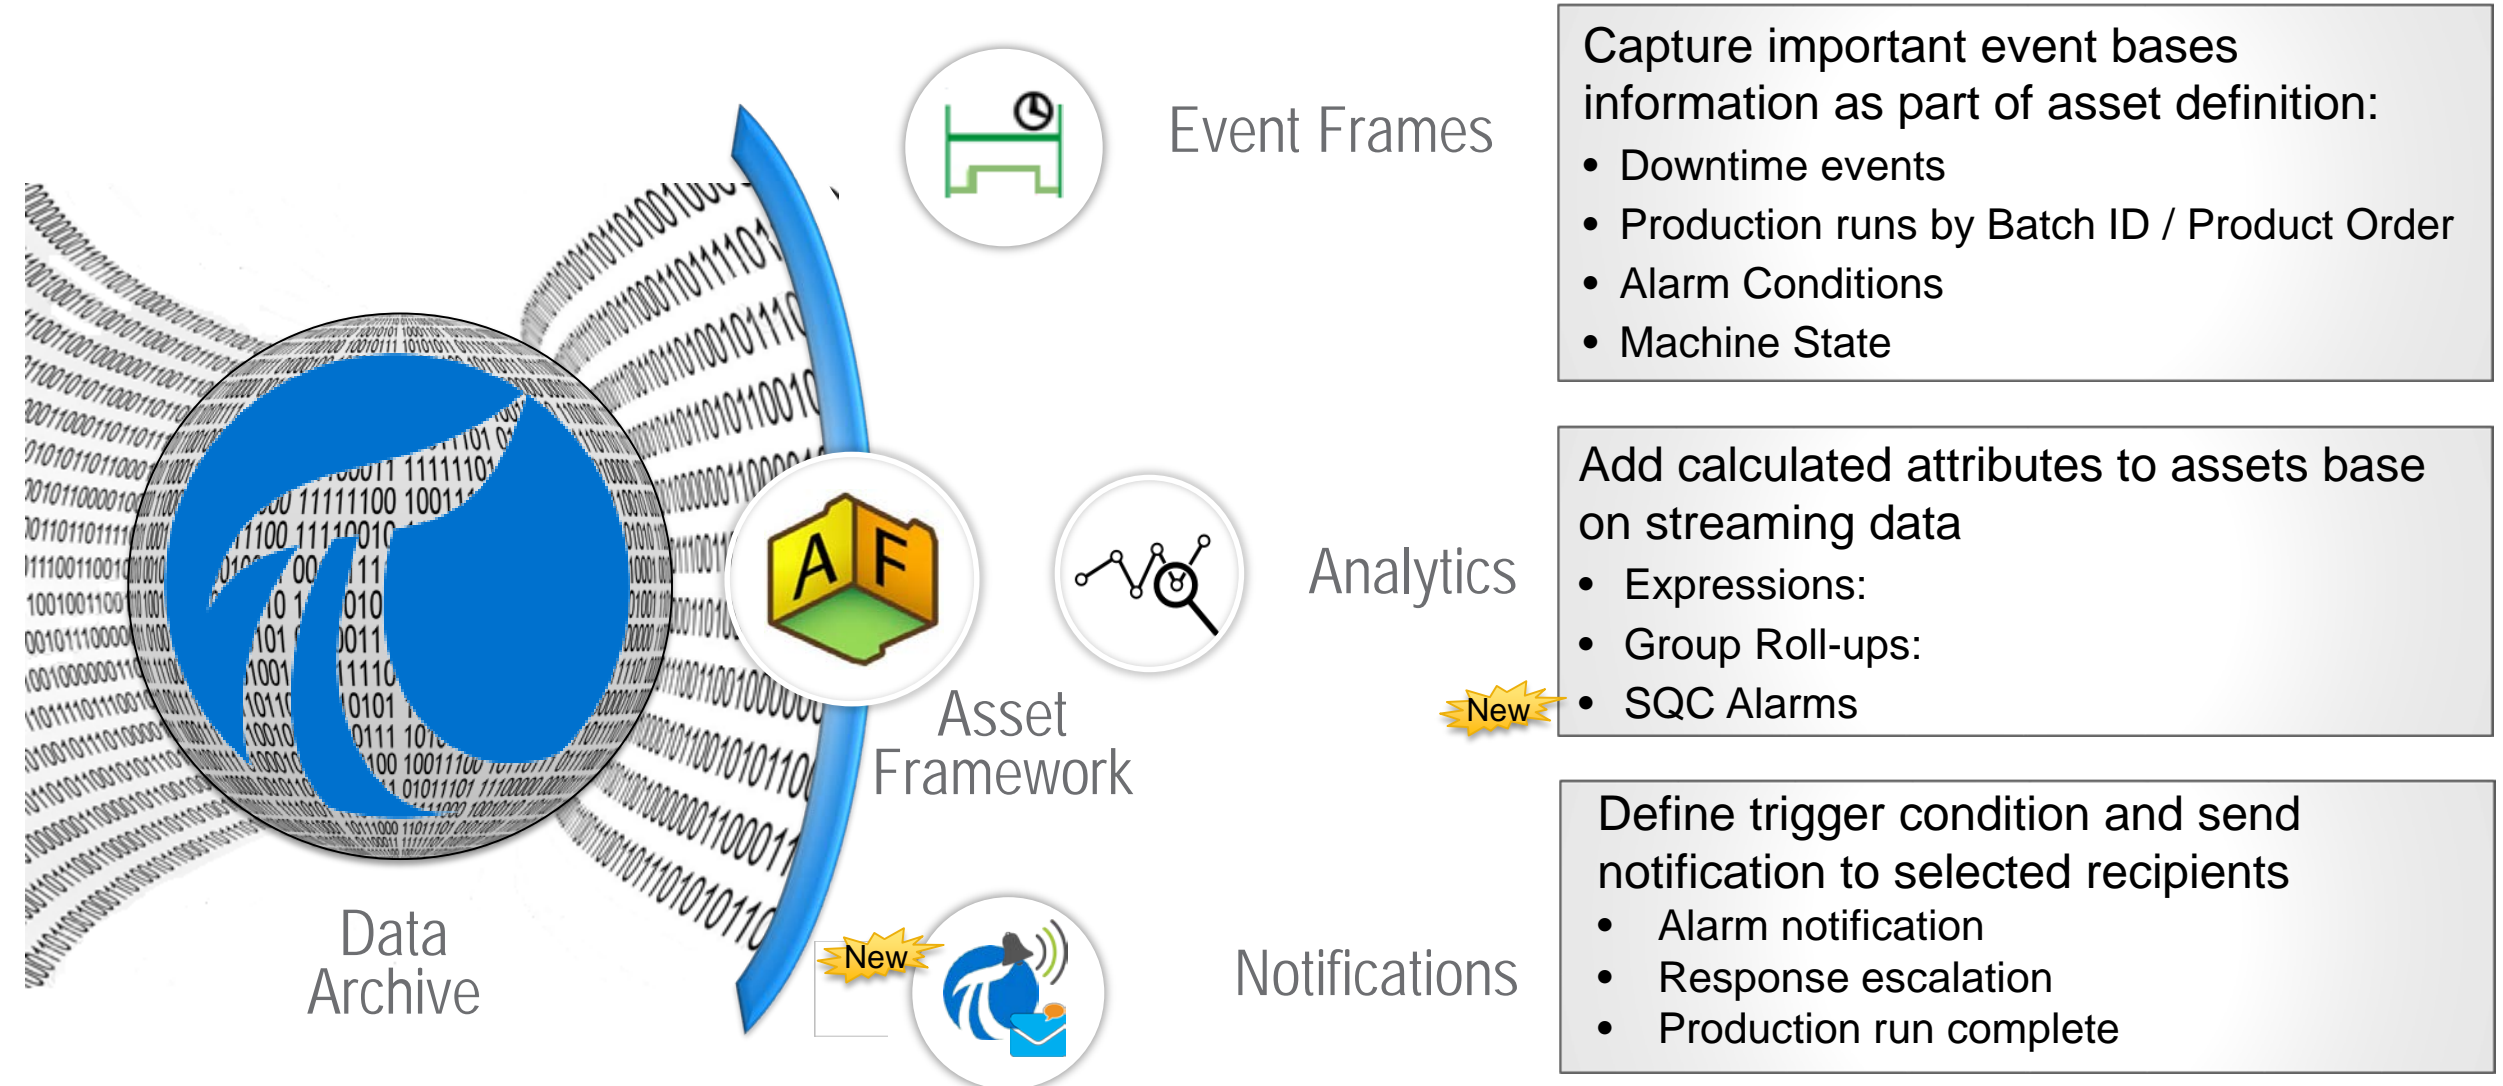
Data Archive

A F

Asset Framework

Event Frames

Capture important event bases information as part of asset definition:
• Downtime events
• Production runs by Batch ID / Product Order
• Alarm Conditions
• Machine State

Analytics

Add calculated attributes to assets base on streaming data
• Expressions:
• Group Roll-ups:
New • SQC Alarms

New

Notifications

Define trigger condition and send notification to selected recipients
• Alarm notification
• Response escalation
• Production run complete